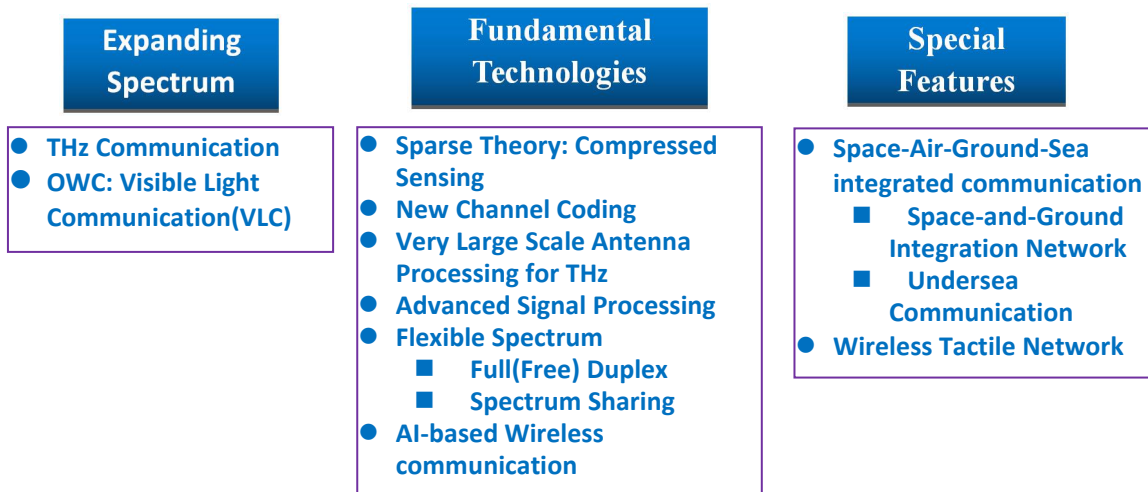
Expanding Spectrum

- THz Communication
- OWC: Visible Light Communication(VLC)

Fundamental Technologies

- Sparse Theory: Compressed Sensing
- New Channel Coding
- Very Large Scale Antenna Processing for THz
- Advanced Signal Processing
- Flexible Spectrum
  - Full(Free) Duplex
  - Spectrum Sharing
- AI-based Wireless communication

Special Features

- Space-Air-Ground-Sea integrated communication
  - Space-and-Ground Integration Network
  - Undersea Communication
- Wireless Tactile Network